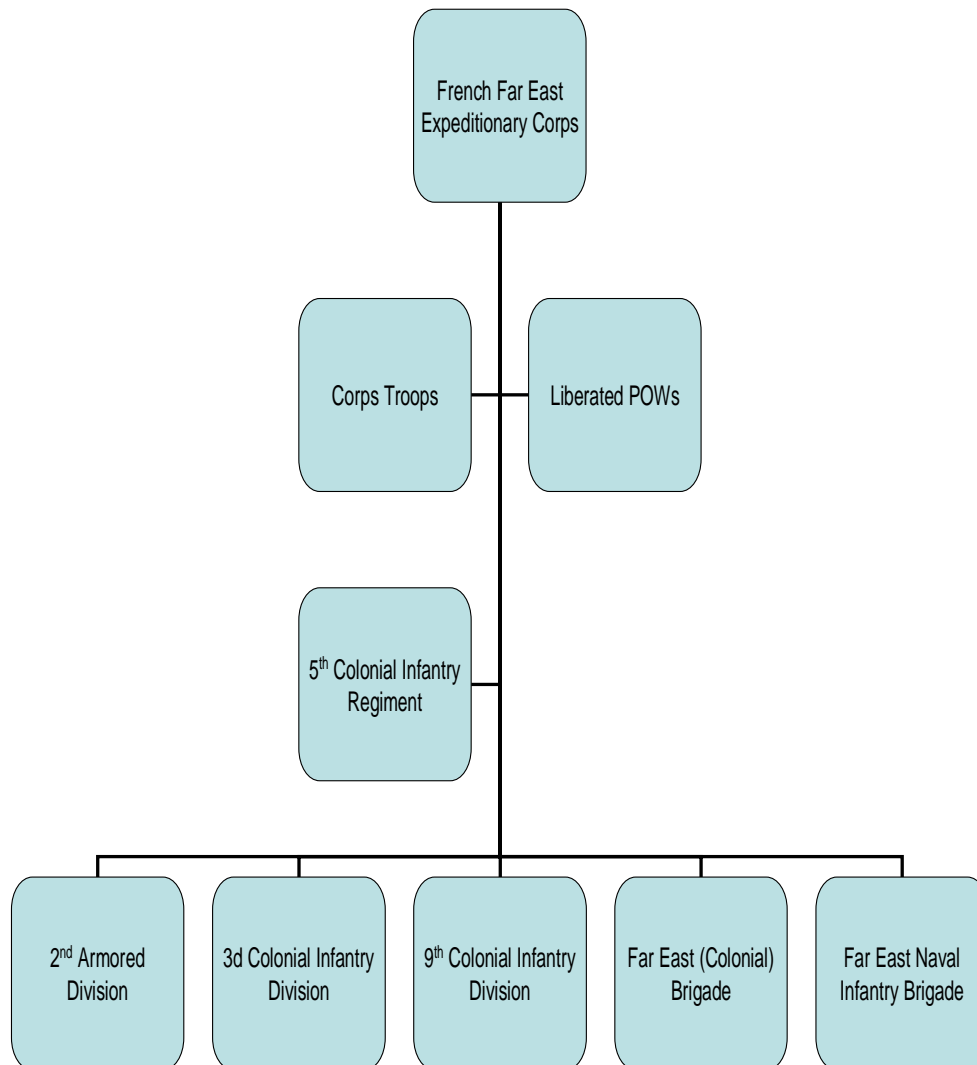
French Far East Expeditionary Corps

Corps Troops

Liberated POWs

5$^{th}$ Colonial Infantry Regiment

2$^{nd}$ Armored Division

3d Colonial Infantry Division

9$^{th}$ Colonial Infantry Division

Far East (Colonial) Brigade

Far East Naval Infantry Brigade